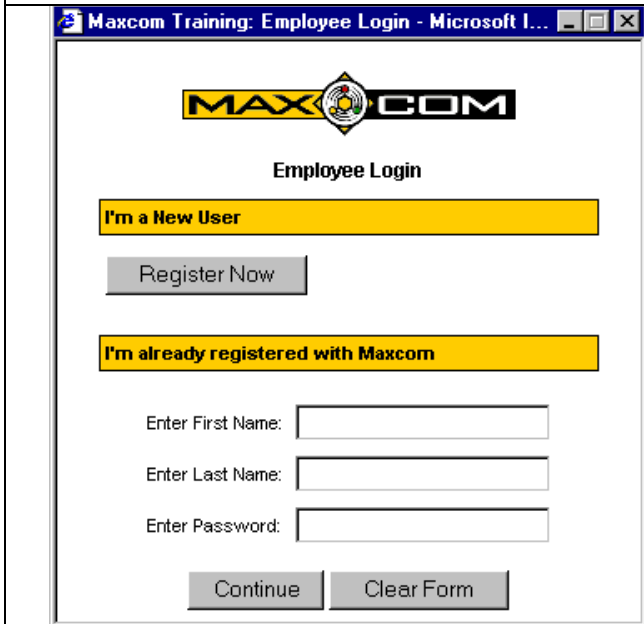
Maxcom Training: Employee Login - Microsoft I...

MAX COM

Employee Login

I'm a New User

Register Now

I'm already registered with Maxcom

Enter First Name:

Enter Last Name:

Enter Password:

Continue

Clear Form